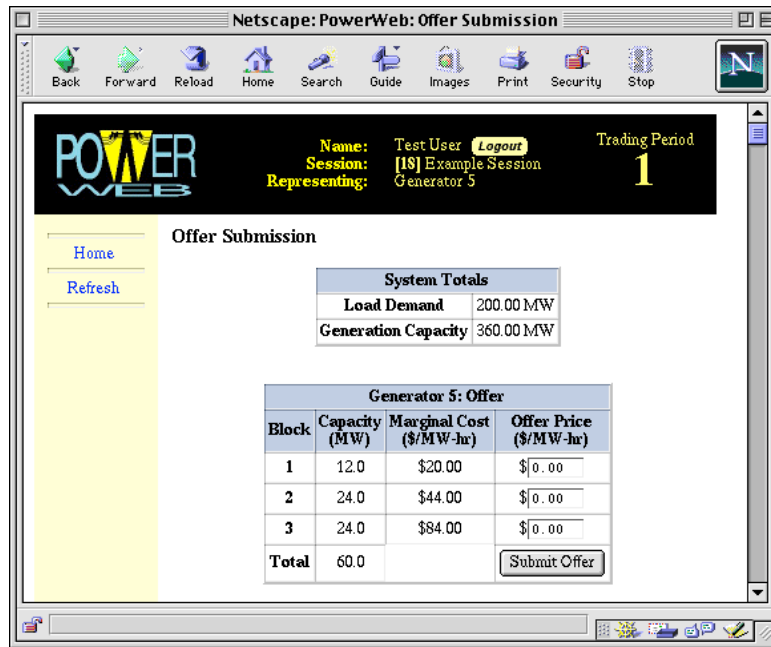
Netscape: PowerWeb: Offer Submission

Back Forward Reload Home Search Guide Images Print Security Stop

POWER WEB

Name: Test User Logout
Session: [18] Example Session
Representing: Generator 5

Trading Period
1

Home
Refresh

Offer Submission

| System Totals | |
|---|---|
| Load Demand | 200.00 MW |
| Generation Capacity | 360.00 MW |

| Generator 5: Offer | | | |
|---|---|---|---|
| Block | Capacity (MW) | Marginal Cost ($/MW-hr) | Offer Price ($/MW-hr) |
| 1 | 12.0 | $20.00 | $ 0.00 |
| 2 | 24.0 | $44.00 | $ 0.00 |
| 3 | 24.0 | $84.00 | $ 0.00 |
| Total | 60.0 | | Submit Offer |